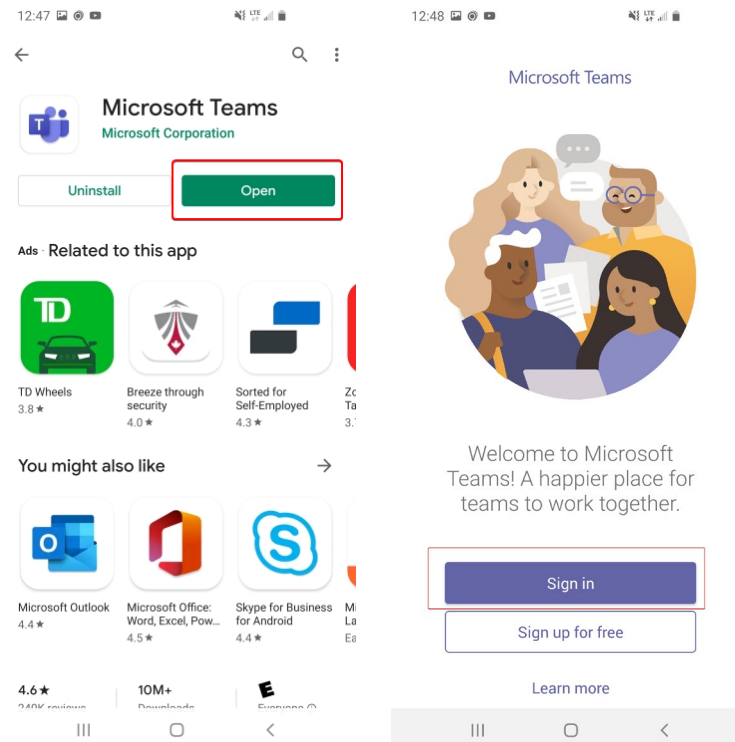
12:47

Microsoft Teams
Microsoft Corporation

Uninstall
Open

Ads · Related to this app

TD Wheels
3.8 ★

Breeze through security
4.0 ★

Sorted for Self-Employed
4.3 ★

Zo
Ta
3.

You might also like

Microsoft Outlook
4.4 ★

Microsoft Office: Word, Excel, Pow...
4.5 ★

Skype for Business for Android
4.4 ★

M
La
Ea

4.6 ★
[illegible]
10M+
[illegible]
E
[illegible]

12:48

Microsoft Teams

Welcome to Microsoft Teams! A happier place for teams to work together.

Sign in
Sign up for free
Learn more